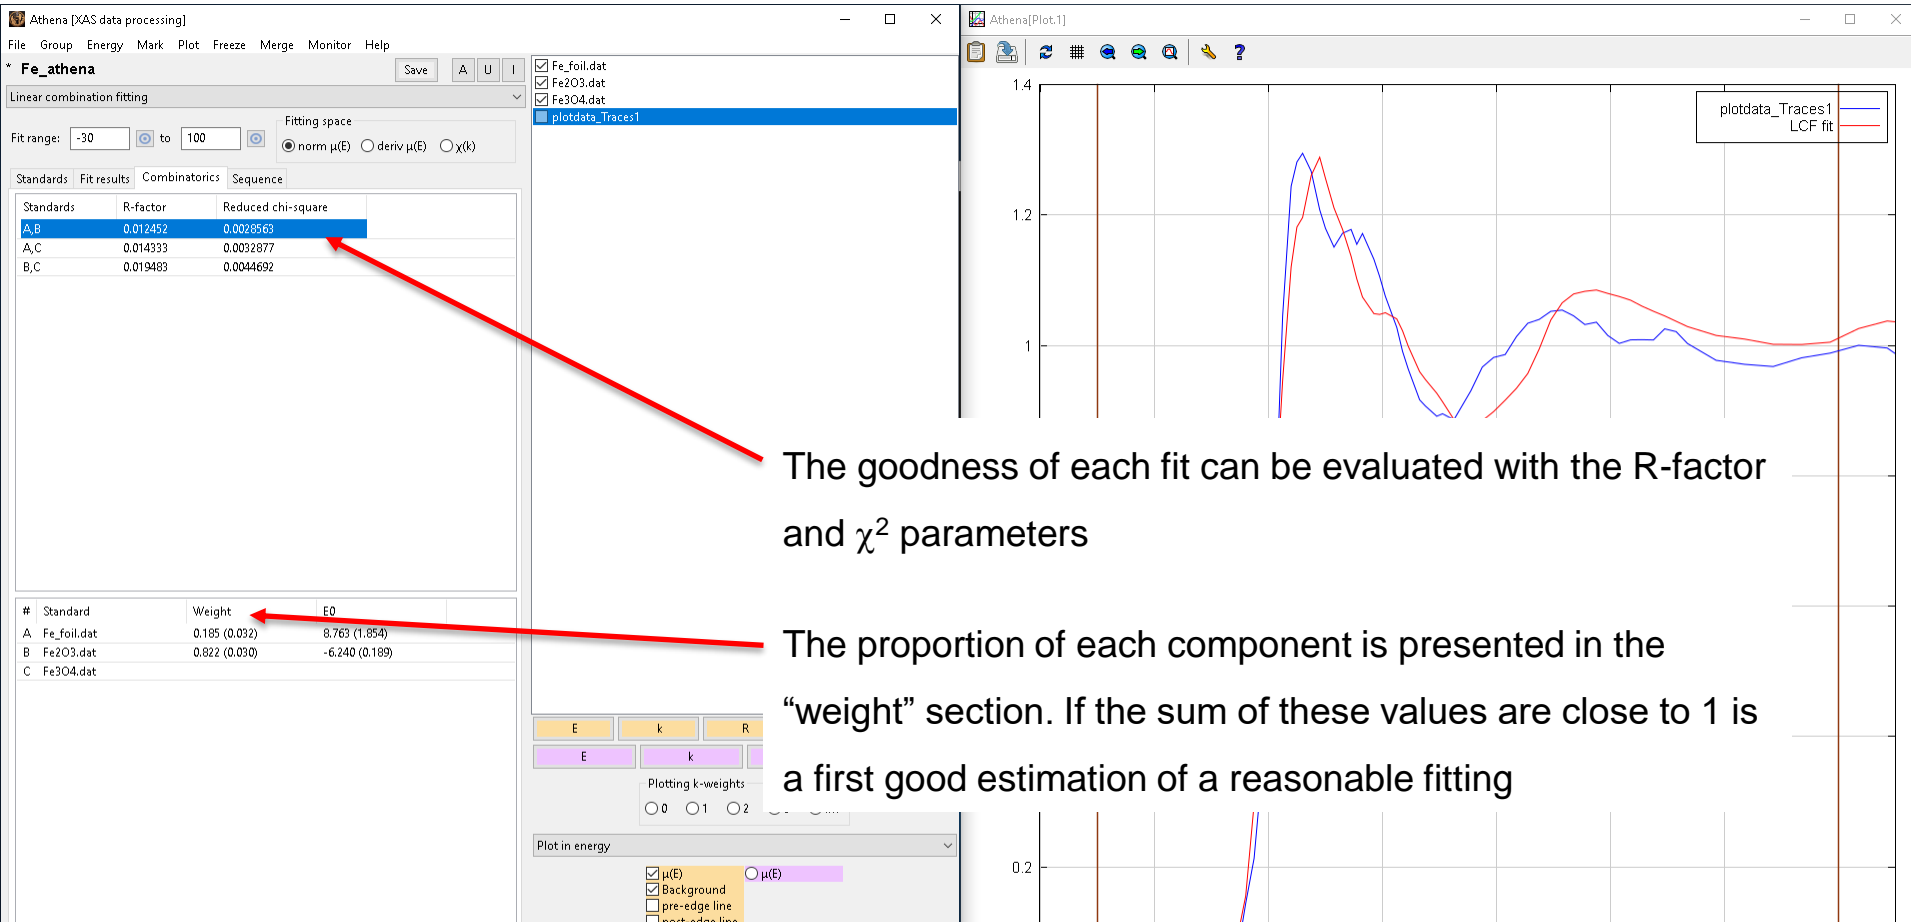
Athena [XAS data processing]

File Group Energy Mark Plot Freeze Merge Monitor Help

* Fe_athena Save A U I

Linear combination fitting

Fit range: -30 to 100

Fitting space
norm μ(E) deriv μ(E) χ(k)

Standards Fit results Combinatorics Sequence

| Standards | R-factor | Reduced chi-square |
|---|---|---|
| A,B | 0.012452 | 0.0028563 |
| A,C | 0.014333 | 0.0032877 |
| B,C | 0.019483 | 0.0044692 |

| # | Standard | Weight | E0 |
|---|---|---|---|
| A | Fe_foil.dat | 0.185 (0.032) | 8.763 (1.854) |
| B | Fe2O3.dat | 0.822 (0.030) | -6.240 (0.189) |
| C | Fe3O4.dat | | |

Fe_foil.dat
Fe2O3.dat
Fe3O4.dat
plotdata_Traces1

E k R
E k

Plotting k-weights
0 1 2

Plot in energy

μ(E) μ(E)
Background
pre-edge line
post-edge line

Athena[Plot.1]

1.4
1.2
1
0.2

plotdata_Traces1
LCF fit

The goodness of each fit can be evaluated with the R-factor and $\chi^2$ parameters

The proportion of each component is presented in the “weight” section. If the sum of these values are close to 1 is a first good estimation of a reasonable fitting